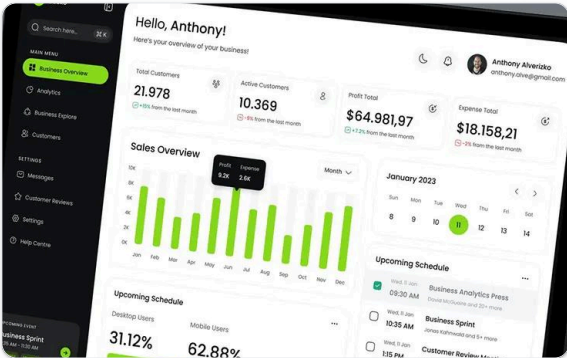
Search here... ⌘K

MAIN MENU
Business Overview
Analytics
Business Explore
Customers

SETTINGS
Messages
Customer Reviews
Settings
Help Centre

UPCOMING EVENT
Business Sprint

Hello, Anthony!
Here's your overview of your business!

Anthony Alverizko
anthony.alve@gmail.com

Total Customers
21.978
+15% from the last month

Active Customers
10.369
-5% from the last month

Profit Total
$64.981,97
+8% from the last month

Expense Total
$18.158,21
-2% from the last month

Sales Overview
Month
Profit 9.2K
Expense 2.6K
10K
8K
6K
4K
2K
0K
Jan Feb Mar Apr May Jun Jul Aug Sep Oct Nov Dec

January 2023
Mon Tue Wed Thu Fri Sat Sun
8 9 10 11 12 13 14

Upcoming Schedule
Wed, 11 Jan
09:30 AM
Business Analytics Press
David Mcdonald and 20+ more
Wed, 11 Jan
10:35 AM
Business Sprint
James Kirkwood and 25+ more
Wed, 11 Jan
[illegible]
Customer Review M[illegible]

Upcoming Schedule
Desktop Users
31.12%
Mobile Users
62.88%